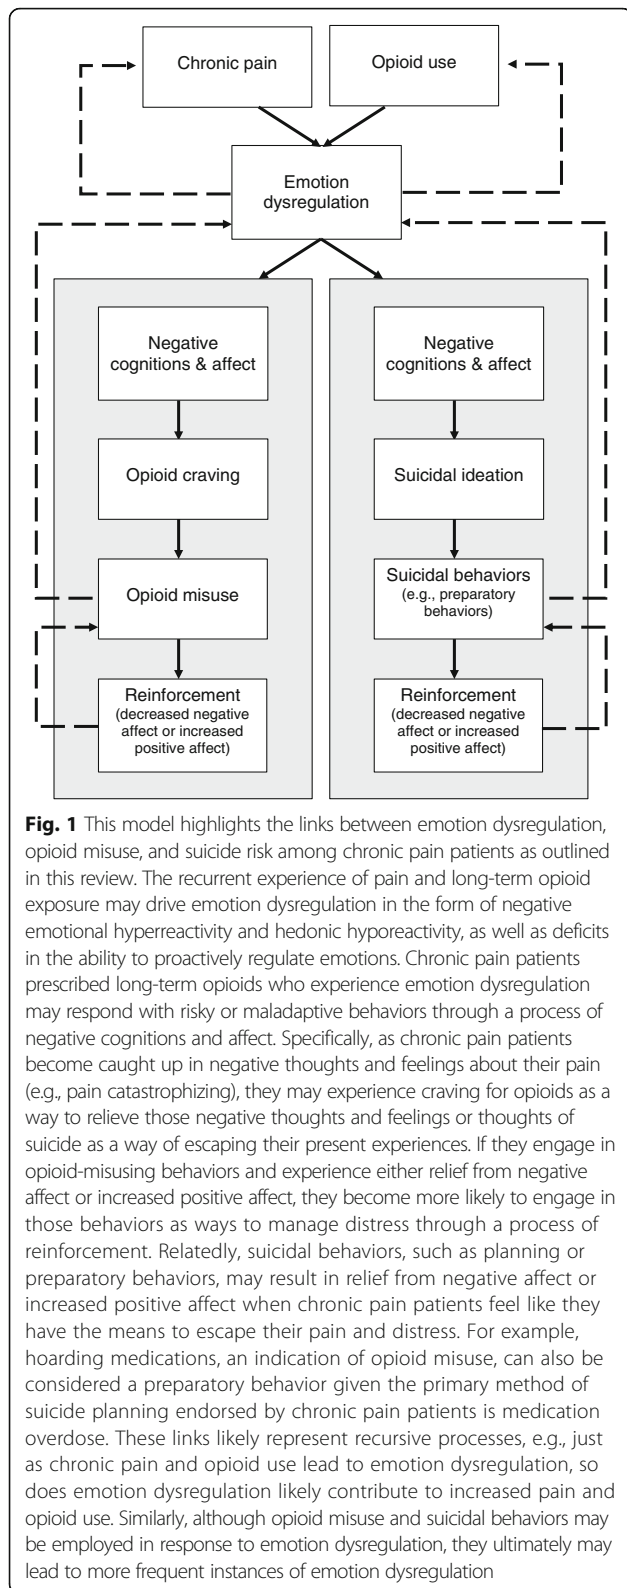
Chronic pain

Opioid use

Emotion dysregulation

Negative cognitions & affect

Opioid craving

Opioid misuse

Reinforcement (decreased negative affect or increased positive affect)

Negative cognitions & affect

Suicidal ideation

Suicidal behaviors (e.g., preparatory behaviors)

Reinforcement (decreased negative affect or increased positive affect)

**Fig. 1** This model highlights the links between emotion dysregulation, opioid misuse, and suicide risk among chronic pain patients as outlined in this review. The recurrent experience of pain and long-term opioid exposure may drive emotion dysregulation in the form of negative emotional hyperreactivity and hedonic hyporeactivity, as well as deficits in the ability to proactively regulate emotions. Chronic pain patients prescribed long-term opioids who experience emotion dysregulation may respond with risky or maladaptive behaviors through a process of negative cognitions and affect. Specifically, as chronic pain patients become caught up in negative thoughts and feelings about their pain (e.g., pain catastrophizing), they may experience craving for opioids as a way to relieve those negative thoughts and feelings or thoughts of suicide as a way of escaping their present experiences. If they engage in opioid-misusing behaviors and experience either relief from negative affect or increased positive affect, they become more likely to engage in those behaviors as ways to manage distress through a process of reinforcement. Relatedly, suicidal behaviors, such as planning or preparatory behaviors, may result in relief from negative affect or increased positive affect when chronic pain patients feel like they have the means to escape their pain and distress. For example, hoarding medications, an indication of opioid misuse, can also be considered a preparatory behavior given the primary method of suicide planning endorsed by chronic pain patients is medication overdose. These links likely represent recursive processes, e.g., just as chronic pain and opioid use lead to emotion dysregulation, so does emotion dysregulation likely contribute to increased pain and opioid use. Similarly, although opioid misuse and suicidal behaviors may be employed in response to emotion dysregulation, they ultimately may lead to more frequent instances of emotion dysregulation